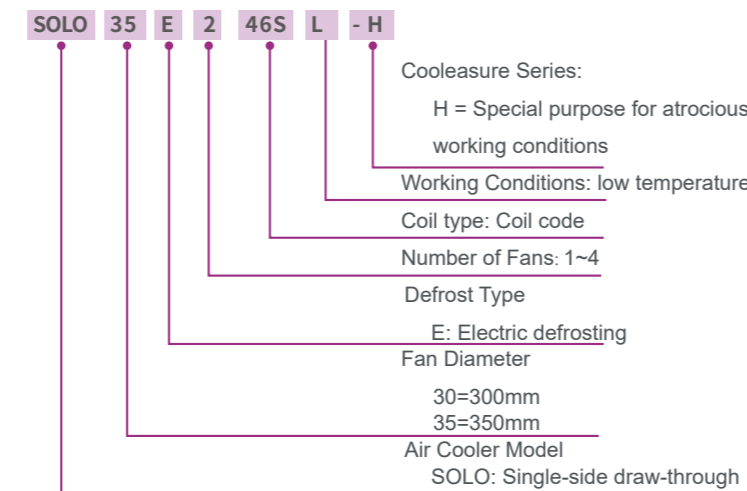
SOLO 35 E 2 46S L - H

Cooleasure Series:

H = Special purpose for atrocious

working conditions

Working Conditions: low temperature

Coil type: Coil code

Number of Fans: 1~4

Defrost Type

E: Electric defrosting

Fan Diameter

30=300mm
35=350mm

Air Cooler Model

SOLO: Single-side draw-through